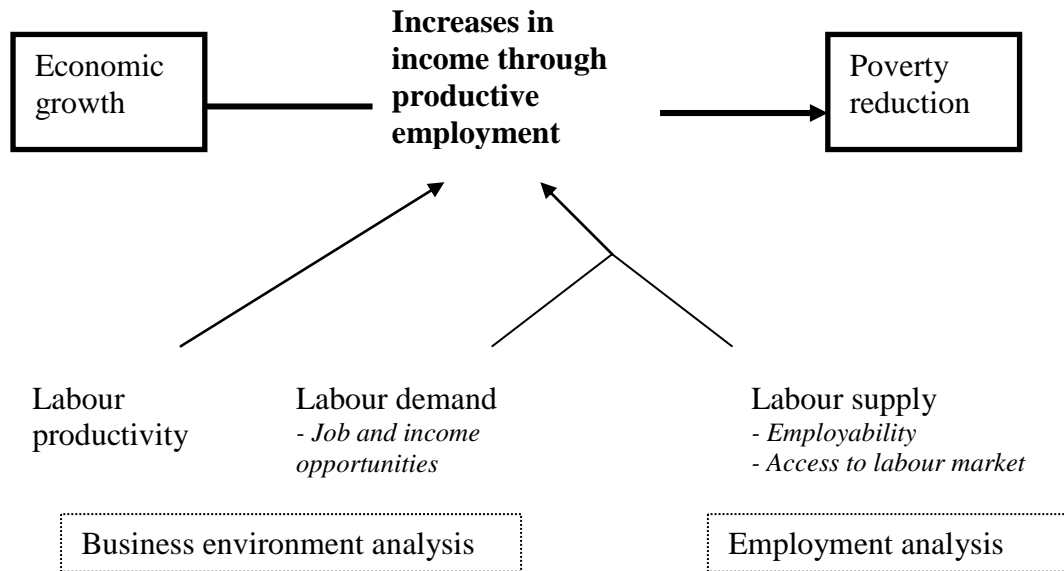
Economic growth

**Increases in income through productive employment**

Poverty reduction

Labour productivity

Labour demand
*- Job and income opportunities*

Labour supply
*- Employability*
*- Access to labour market*

Business environment analysis

Employment analysis